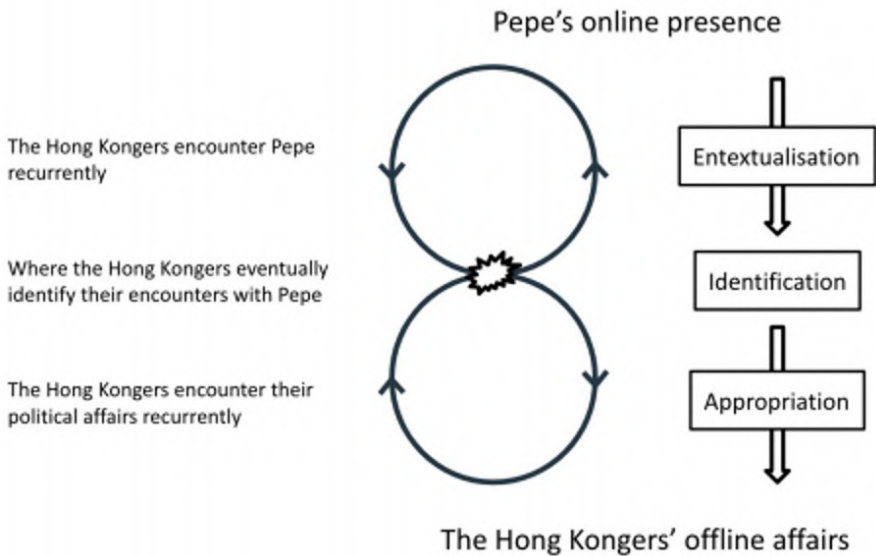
Pepe's online presence

The Hong Kongers encounter Pepe recurrently

Where the Hong Kongers eventually identify their encounters with Pepe

The Hong Kongers encounter their political affairs recurrently

Entextualisation

Identification

Appropriation

The Hong Kongers' offline affairs